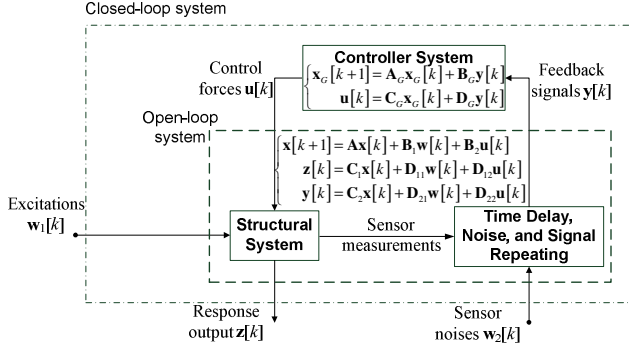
Closed-loop system

Controller System

$\begin{cases} \mathbf{x}_G[k+1] = \mathbf{A}_G\mathbf{x}_G[k] + \mathbf{B}_G\mathbf{y}[k] \\ \mathbf{u}[k] = \mathbf{C}_G\mathbf{x}_G[k] + \mathbf{D}_G\mathbf{y}[k] \end{cases}$

Control forces $\mathbf{u}[k]$

Feedback signals $\mathbf{y}[k]$

Open-loop system

$\begin{cases} \mathbf{x}[k+1] = \mathbf{A}\mathbf{x}[k] + \mathbf{B}_1\mathbf{w}[k] + \mathbf{B}_2\mathbf{u}[k] \\ \mathbf{z}[k] = \mathbf{C}_1\mathbf{x}[k] + \mathbf{D}_{11}\mathbf{w}[k] + \mathbf{D}_{12}\mathbf{u}[k] \\ \mathbf{y}[k] = \mathbf{C}_2\mathbf{x}[k] + \mathbf{D}_{21}\mathbf{w}[k] + \mathbf{D}_{22}\mathbf{u}[k] \end{cases}$

Excitations $\mathbf{w}_1[k]$

Structural System

Sensor measurements

Time Delay, Noise, and Signal Repeating

Response output $\mathbf{z}[k]$

Sensor noises $\mathbf{w}_2[k]$